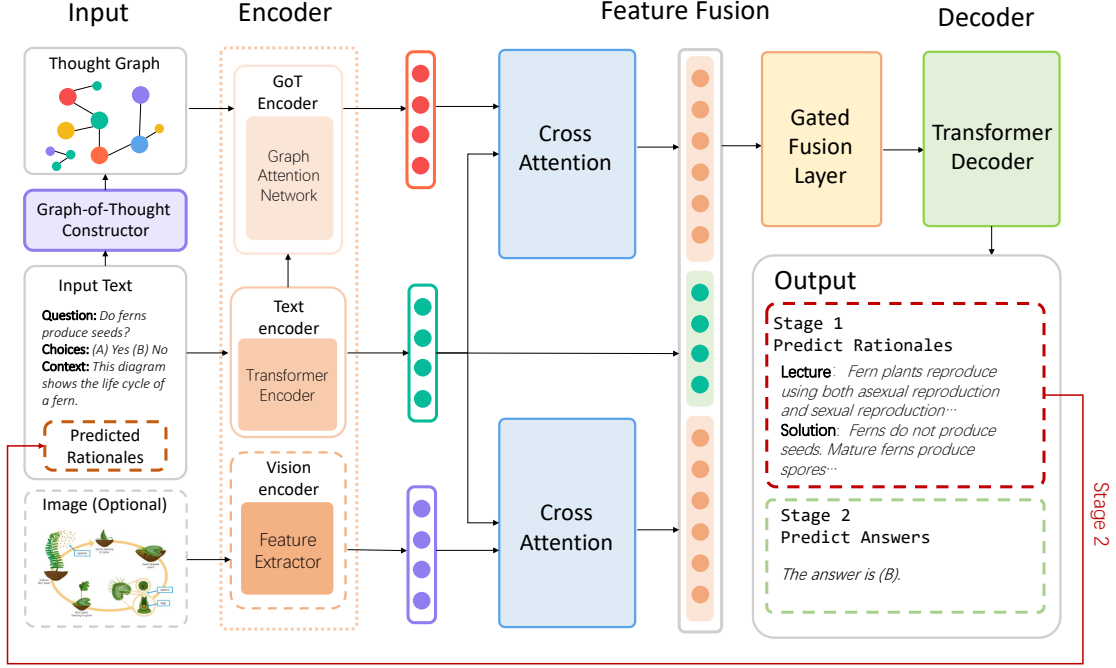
Input

Encoder

Feature Fusion

Decoder

Thought Graph

Graph-of-Thought Constructor

Input Text

Question: Do ferns produce seeds?
Choices: (A) Yes (B) No
Context: This diagram shows the life cycle of a fern.

Predicted Rationales

Image (Optional)

GoT Encoder

Graph Attention Network

Text encoder

Transformer Encoder

Vision encoder

Feature Extractor

Cross Attention

Cross Attention

Gated Fusion Layer

Transformer Decoder

Output

Stage 1
Predict Rationales

Lecture: Fern plants reproduce using both asexual reproduction and sexual reproduction…
Solution: Ferns do not produce seeds. Mature ferns produce spores…

Stage 2
Predict Answers

The answer is (B).

Stage 2